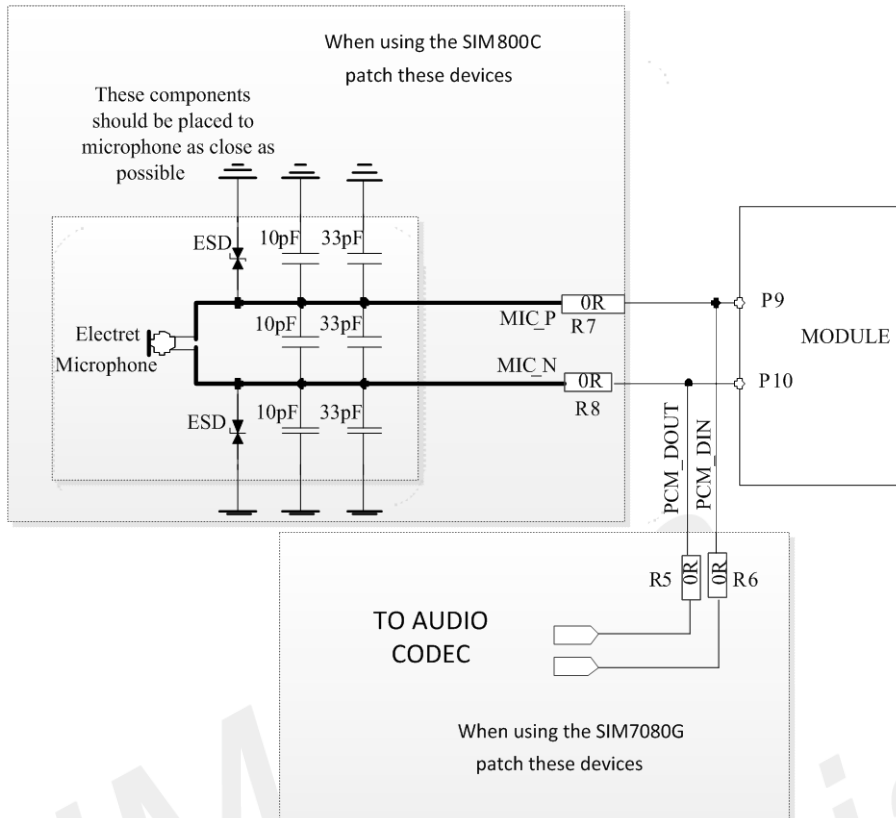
When using the SIM800C patch these devices

These components should be placed to microphone as close as possible

ESD

10pF

33pF

10pF

33pF

Electret Microphone

MIC_P

0R

R7

MIC_N

0R

R8

ESD

10pF

33pF

P9

MODULE

P10

PCM_DOUT

PCM_DIN

R5

0R

0R

R6

TO AUDIO CODEC

When using the SIM7080G patch these devices